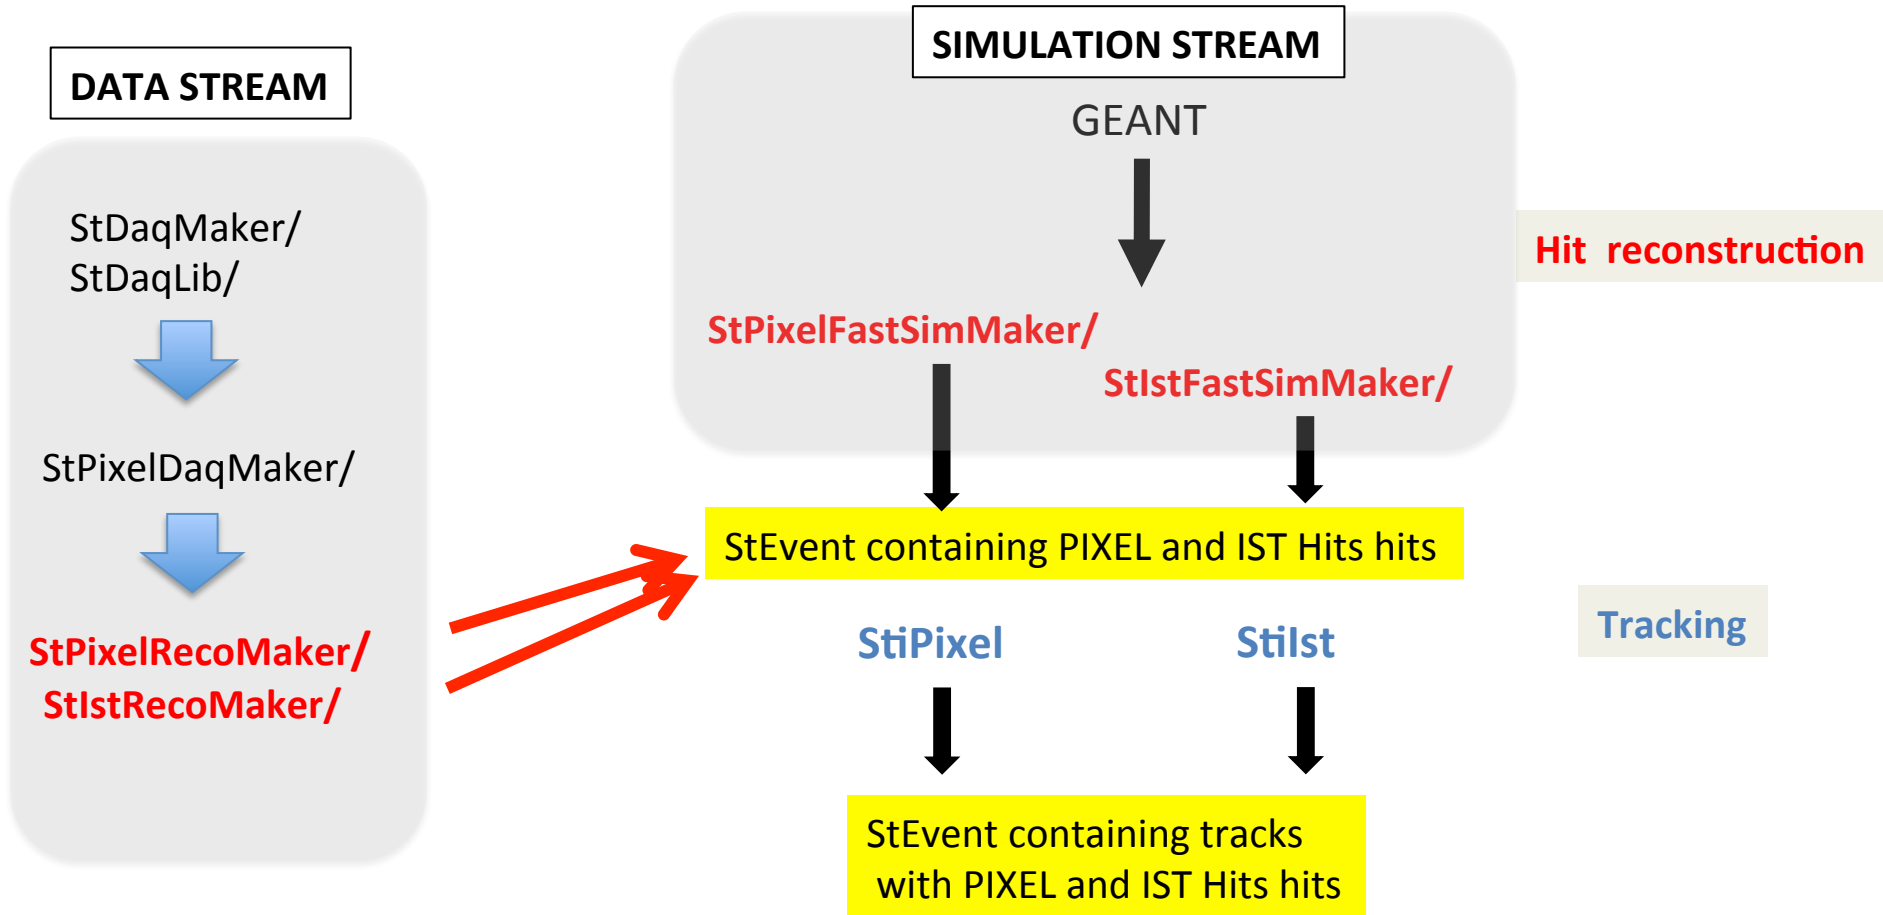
DATA STREAM

StDaqMaker/
StDaqLib/

StPixelDaqMaker/

StPixelRecoMaker/
StIstRecoMaker/

SIMULATION STREAM

GEANT

StPixelFastSimMaker/

StIstFastSimMaker/

Hit reconstruction

StEvent containing PIXEL and IST Hits hits

StiPixel

StiIst

Tracking

StEvent containing tracks with PIXEL and IST Hits hits